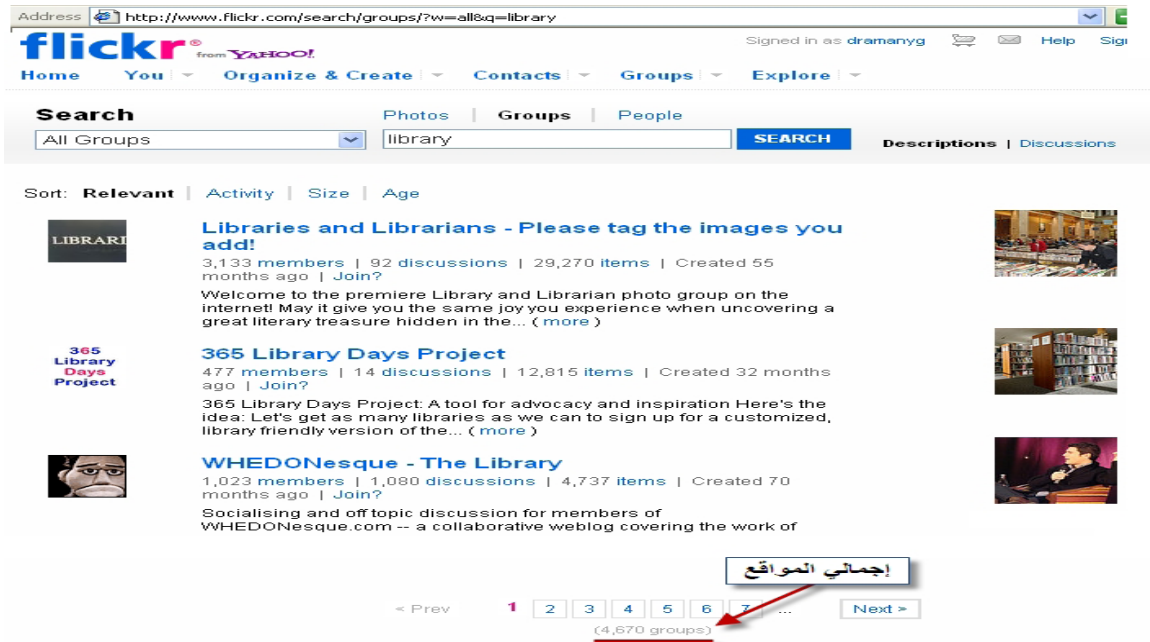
Address http://www.flickr.com/search/groups/?w=all&q=library

flickr from YAHOO!

Signed in as dramanyg Help Sig

Home You Organize & Create Contacts Groups Explore

Search
All Groups

Photos | Groups | People
library
SEARCH

Descriptions | Discussions

Sort: Relevant | Activity | Size | Age

LIBRARI

Libraries and Librarians - Please tag the images you add!
3,133 members | 92 discussions | 29,270 items | Created 55 months ago | Join?
Welcome to the premiere Library and Librarian photo group on the internet! May it give you the same joy you experience when uncovering a great literary treasure hidden in the... ( more )

365 Library Days Project

365 Library Days Project
477 members | 14 discussions | 12,815 items | Created 32 months ago | Join?
365 Library Days Project: A tool for advocacy and inspiration Here's the idea: Let's get as many libraries as we can to sign up for a customized, library friendly version of the... ( more )

WHEDONesque - The Library
1,023 members | 1,080 discussions | 4,737 items | Created 70 months ago | Join?
Socialising and off topic discussion for members of WHEDONesque.com -- a collaborative weblog covering the work of

إجمالي المواقع

« Prev 1 2 3 4 5 6 7 ... Next »
(4,670 groups)